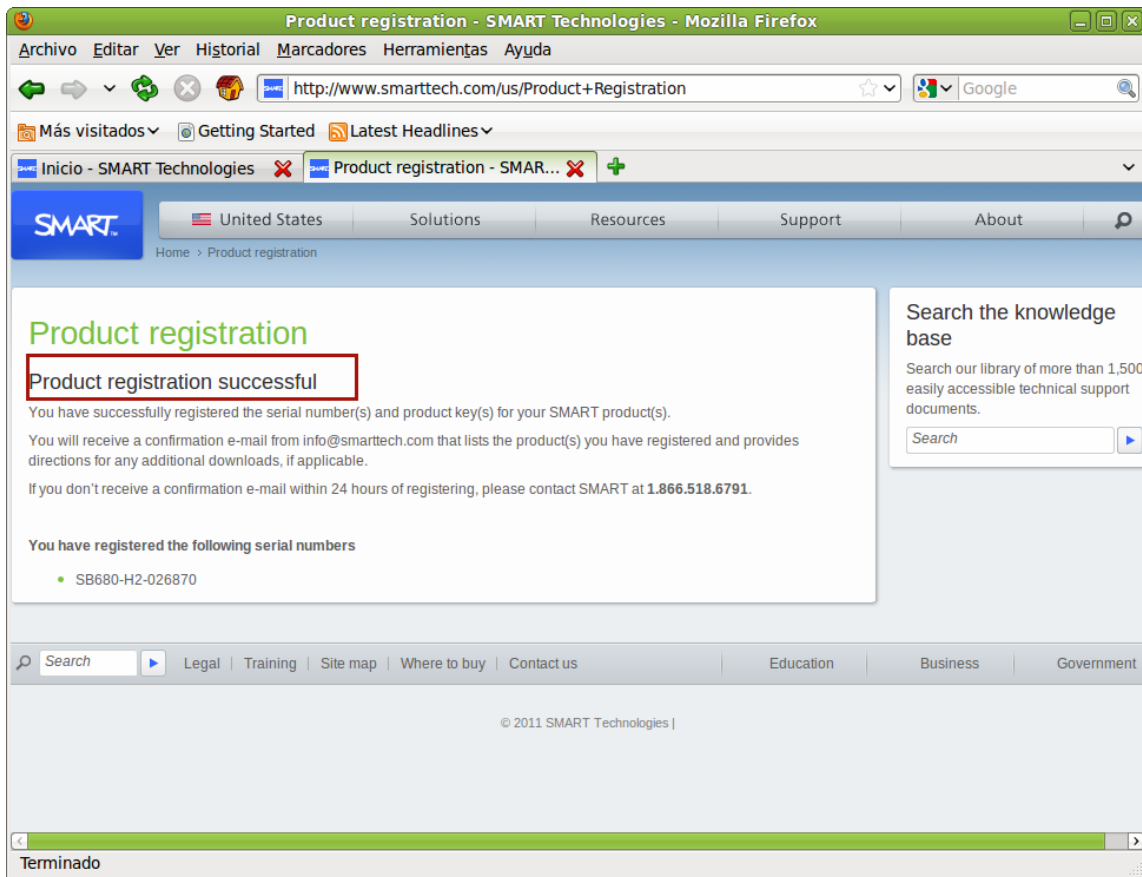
Product registration - SMART Technologies - Mozilla Firefox

Archivo Editar Ver Historial Marcadores Herramientas Ayuda

http://www.smarttech.com/us/Product+Registration

Google

Más visitados Getting Started Latest Headlines

Inicio - SMART Technologies

Product registration - SMAR...

SMART

United States Solutions Resources Support About

Home > Product registration

Product registration

Product registration successful

You have successfully registered the serial number(s) and product key(s) for your SMART product(s).

You will receive a confirmation e-mail from info@smartech.com that lists the product(s) you have registered and provides directions for any additional downloads, if applicable.

If you don't receive a confirmation e-mail within 24 hours of registering, please contact SMART at **1.866.518.6791**.

**You have registered the following serial numbers**

- SB680-H2-026870

Search the knowledge base

Search our library of more than 1,500 easily accessible technical support documents.

Search

Search

Legal | Training | Site map | Where to buy | Contact us

Education Business Government

© 2011 SMART Technologies |

Terminado